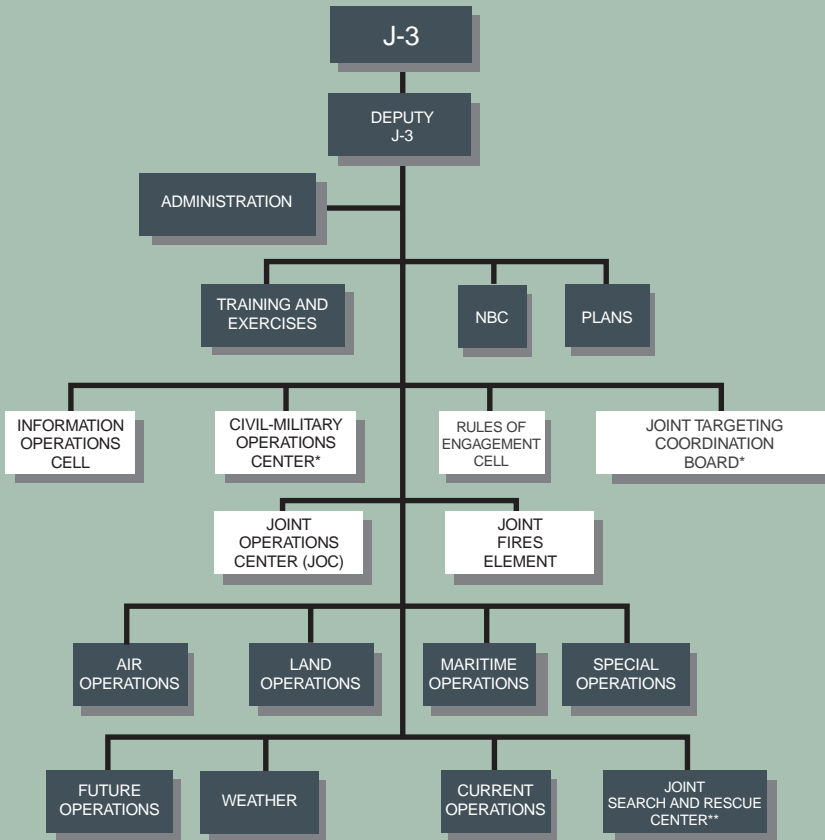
J-3

DEPUTY J-3

ADMINISTRATION

TRAINING AND EXERCISES

NBC

PLANS

INFORMATION OPERATIONS CELL

CIVIL-MILITARY OPERATIONS CENTER*

RULES OF ENGAGEMENT CELL

JOINT TARGETING COORDINATION BOARD*

JOINT OPERATIONS CENTER (JOC)

JOINT FIRES ELEMENT

AIR OPERATIONS

LAND OPERATIONS

MARITIME OPERATIONS

SPECIAL OPERATIONS

FUTURE OPERATIONS

WEATHER

CURRENT OPERATIONS

JOINT SEARCH AND RESCUE CENTER**